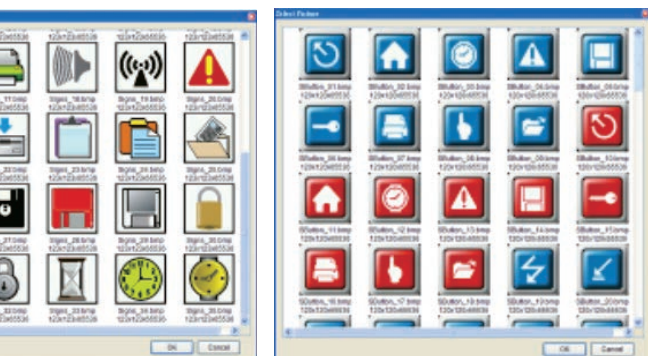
Sign_17.bmp
Sign_18.bmp
Sign_19.bmp
Sign_20.bmp
Sign_23.bmp
Sign_24.bmp
Sign_25.bmp
Sign_28.bmp
Sign_29.bmp
Sign_30.bmp
Sign_33.bmp
Sign_34.bmp
Sign_35.bmp
OK
Cancel

Select Picture
SButton_01.bmp
SButton_02.bmp
SButton_03.bmp
SButton_04.bmp
SButton_05.bmp
SButton_06.bmp
SButton_07.bmp
SButton_08.bmp
SButton_09.bmp
SButton_10.bmp
SButton_11.bmp
SButton_12.bmp
SButton_13.bmp
SButton_14.bmp
SButton_15.bmp
SButton_16.bmp
SButton_17.bmp
SButton_18.bmp
SButton_19.bmp
SButton_20.bmp
OK
Cancel